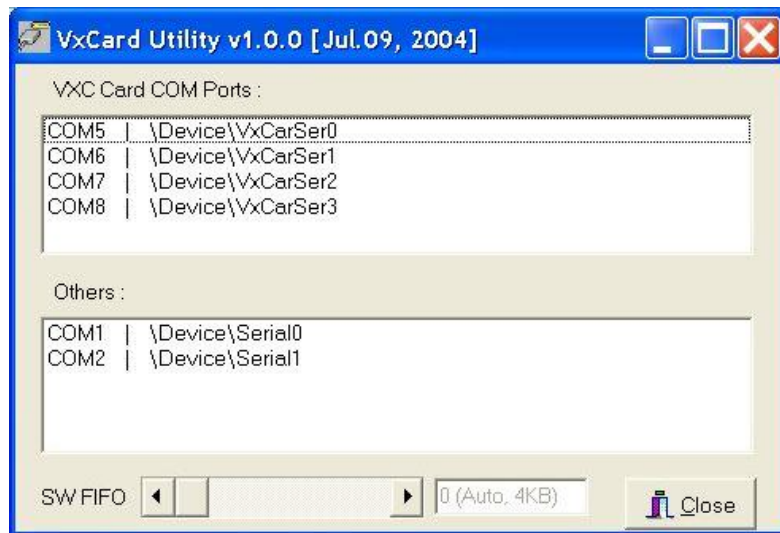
VxCard Utility v1.0.0 [Jul.09, 2004]

VXC Card COM Ports :

COM5 | \Device\VxCarSer0
COM6 | \Device\VxCarSer1
COM7 | \Device\VxCarSer2
COM8 | \Device\VxCarSer3

Others :

COM1 | \Device\Serial0
COM2 | \Device\Serial1

SW FIFO

0 (Auto, 4KB)

Close